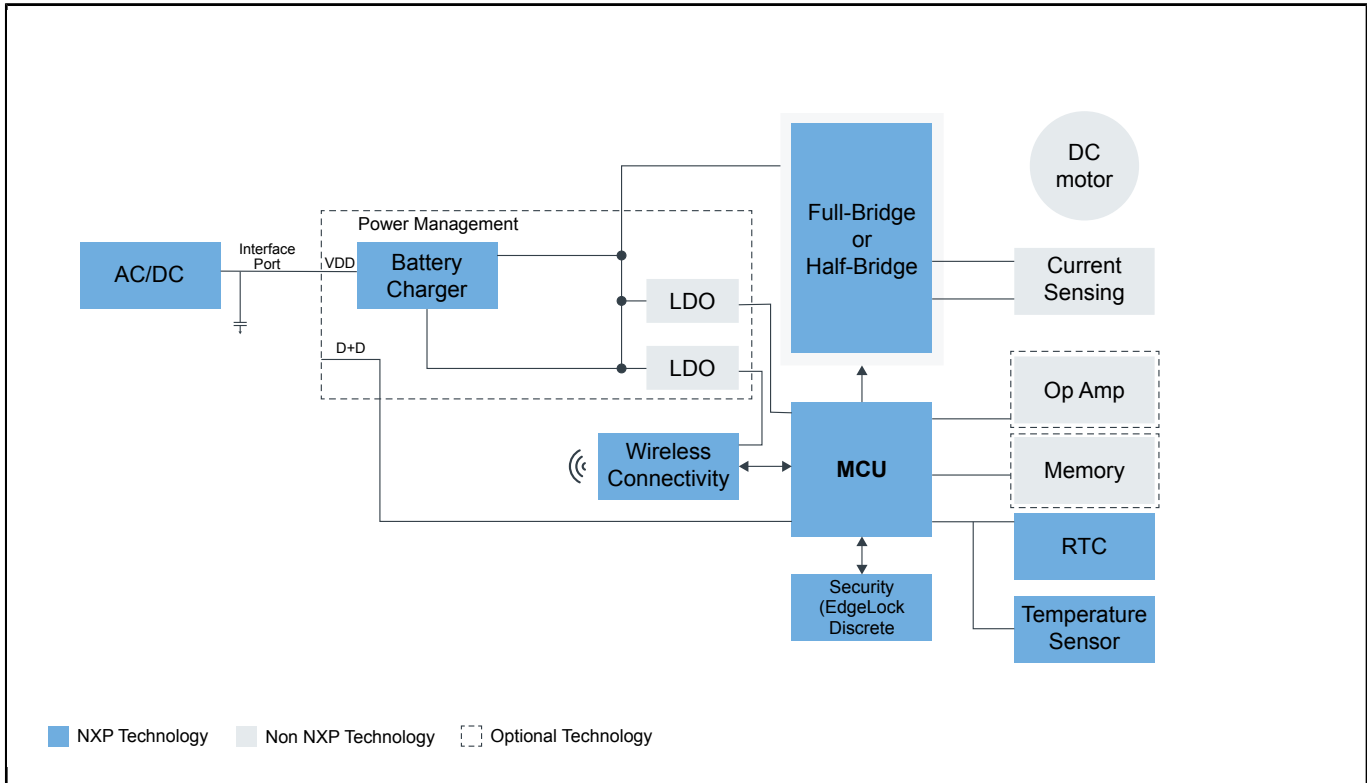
DC motor

Power Management

Full-Bridge or Half-Bridge

AC/DC

Interface Port

VDD

Battery Charger

LDO

Current Sensing

D+D

LDO

Op Amp

Wireless Connectivity

MCU

Memory

RTC

Security (EdgeLock Discrete

Temperature Sensor

NXP Technology

Non NXP Technology

Optional Technology